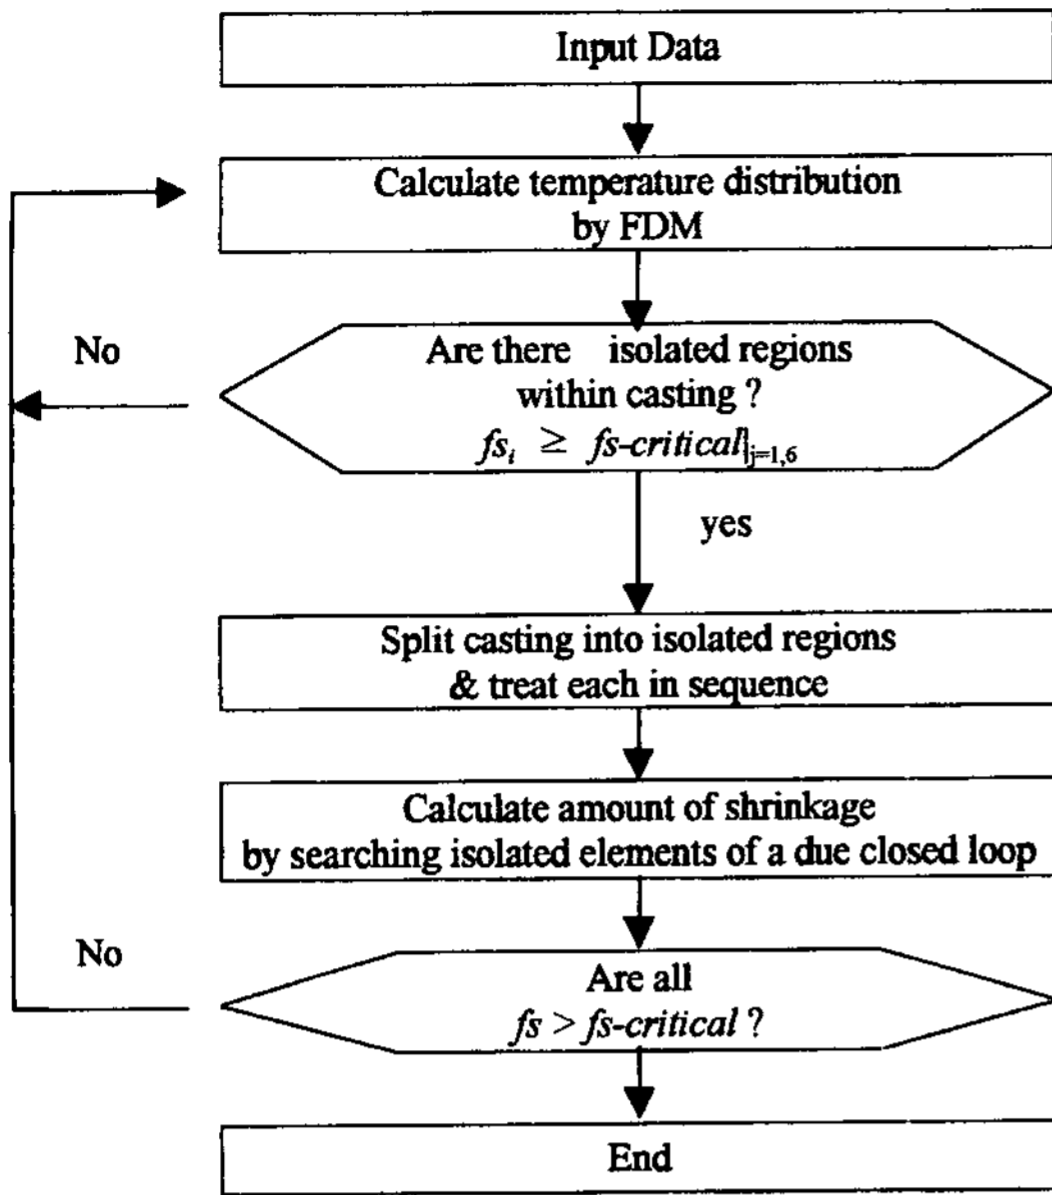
Input Data

Calculate temperature distribution by FDM

No

Are there isolated regions within casting ?
$fs_i \geq fs\text{-}critical|_{j=1,6}$

yes

Split casting into isolated regions & treat each in sequence

Calculate amount of shrinkage by searching isolated elements of a due closed loop

No

Are all $fs > fs\text{-}critical$ ?

End